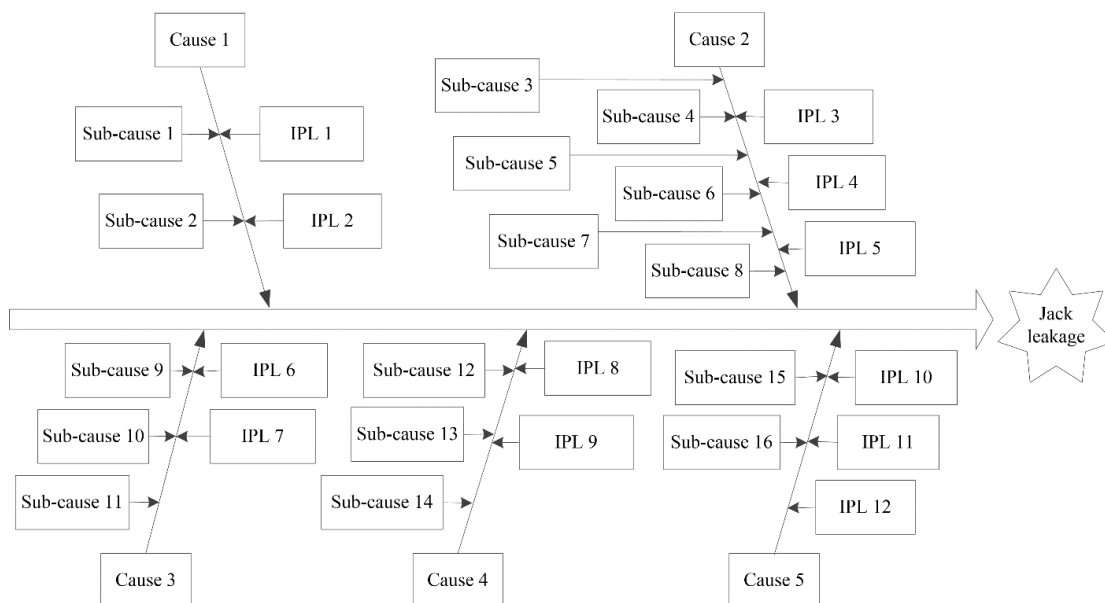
Cause 1

Sub-cause 1

IPL 1

Sub-cause 2

IPL 2

Cause 2

Sub-cause 3

Sub-cause 4

IPL 3

Sub-cause 5

Sub-cause 6

IPL 4

Sub-cause 7

IPL 5

Sub-cause 8

Jack leakage

Sub-cause 9

IPL 6

Sub-cause 10

IPL 7

Sub-cause 11

Cause 3

Sub-cause 12

IPL 8

Sub-cause 13

IPL 9

Sub-cause 14

Cause 4

Sub-cause 15

IPL 10

Sub-cause 16

IPL 11

IPL 12

Cause 5